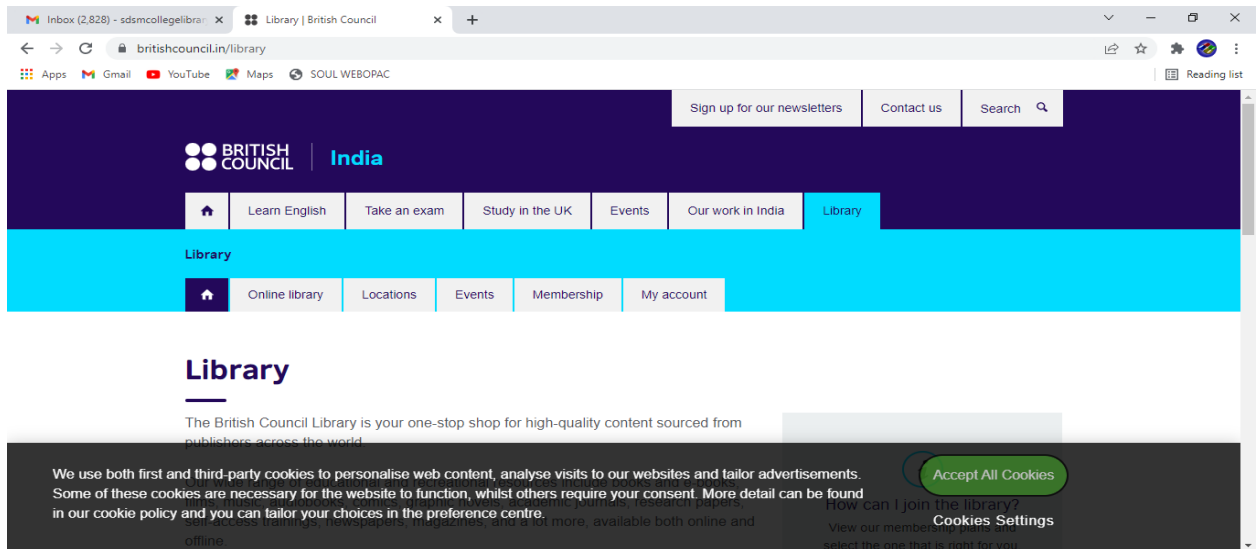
Inbox (2,828) - sdsmcollegelibrar ×
Library | British Council ×
+

britishcouncil.in/library

Apps Gmail YouTube Maps SOUL WEBOPAC
Reading list

Sign up for our newsletters
Contact us
Search

BRITISH COUNCIL India

Learn English
Take an exam
Study in the UK
Events
Our work in India
Library

Library

Online library
Locations
Events
Membership
My account

Library

The British Council Library is your one-stop shop for high-quality content sourced from publishers across the world.

Our wide range of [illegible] include books and e-books, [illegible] journals, research papers, self-access trainings, newspapers, magazines, and a lot more, available both online and offline.

How can I join the library?
View our membership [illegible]
select the one that is right for you

We use both first and third-party cookies to personalise web content, analyse visits to our websites and tailor advertisements. Some of these cookies are necessary for the website to function, whilst others require your consent. More detail can be found in our cookie policy and you can tailor your choices in the preference centre.

Accept All Cookies
Cookies Settings